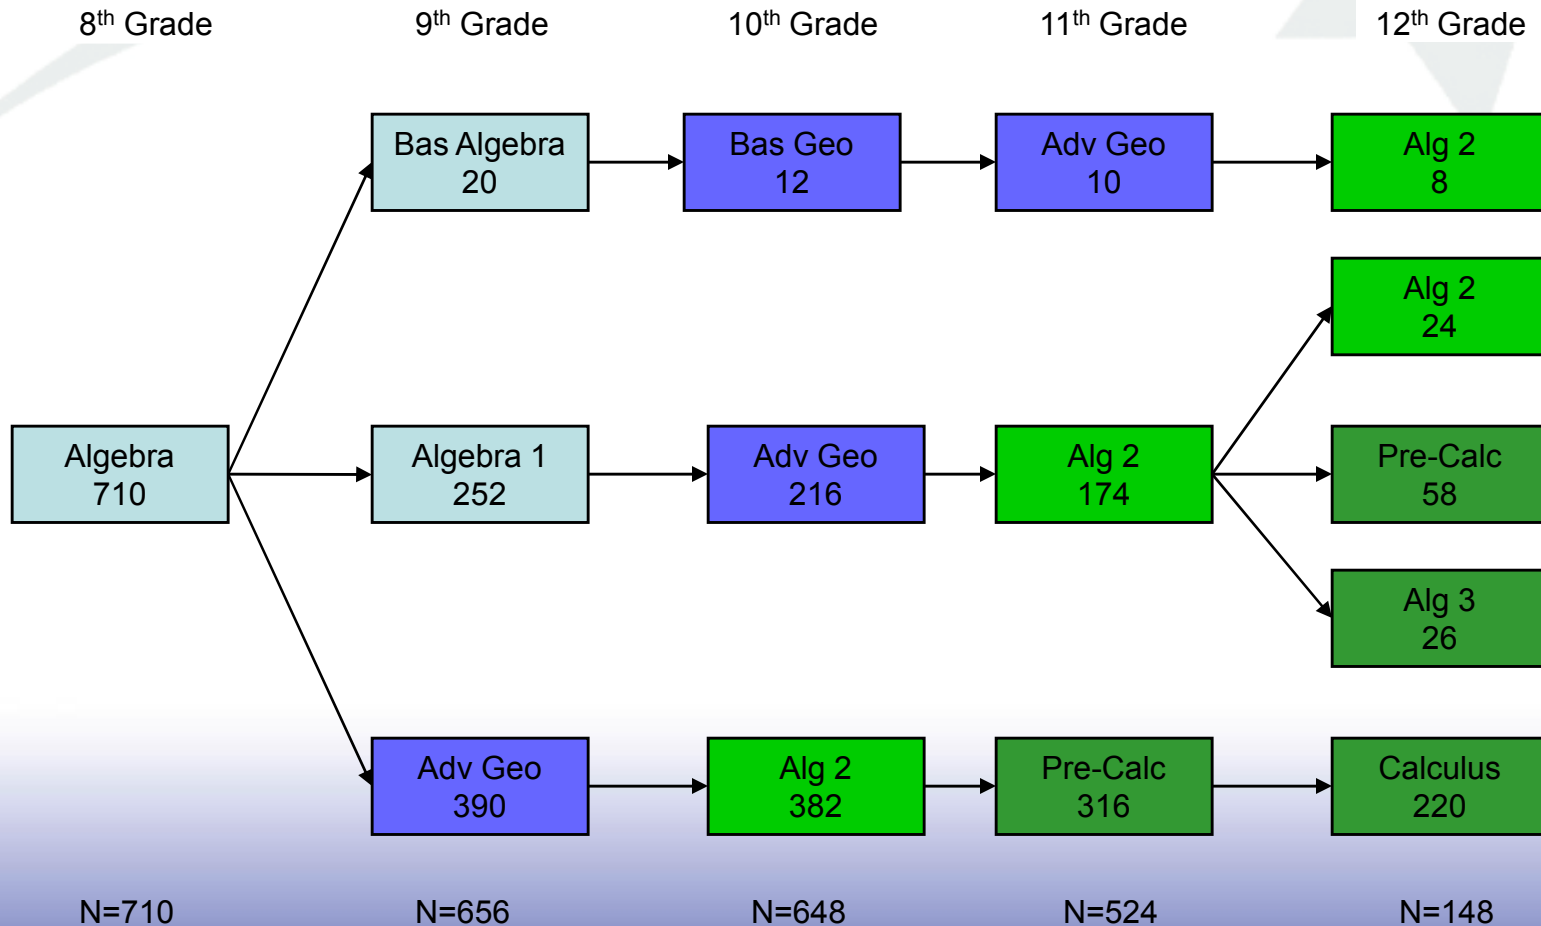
$8^{th}$ Grade $9^{th}$ Grade $10^{th}$ Grade $11^{th}$ Grade $12^{th}$ Grade

Bas Algebra
20

Bas Geo
12

Adv Geo
10

Alg 2
8

Alg 2
24

Algebra
710

Algebra 1
252

Adv Geo
216

Alg 2
174

Pre-Calc
58

Alg 3
26

Adv Geo
390

Alg 2
382

Pre-Calc
316

Calculus
220

N=710 N=656 N=648 N=524 N=148